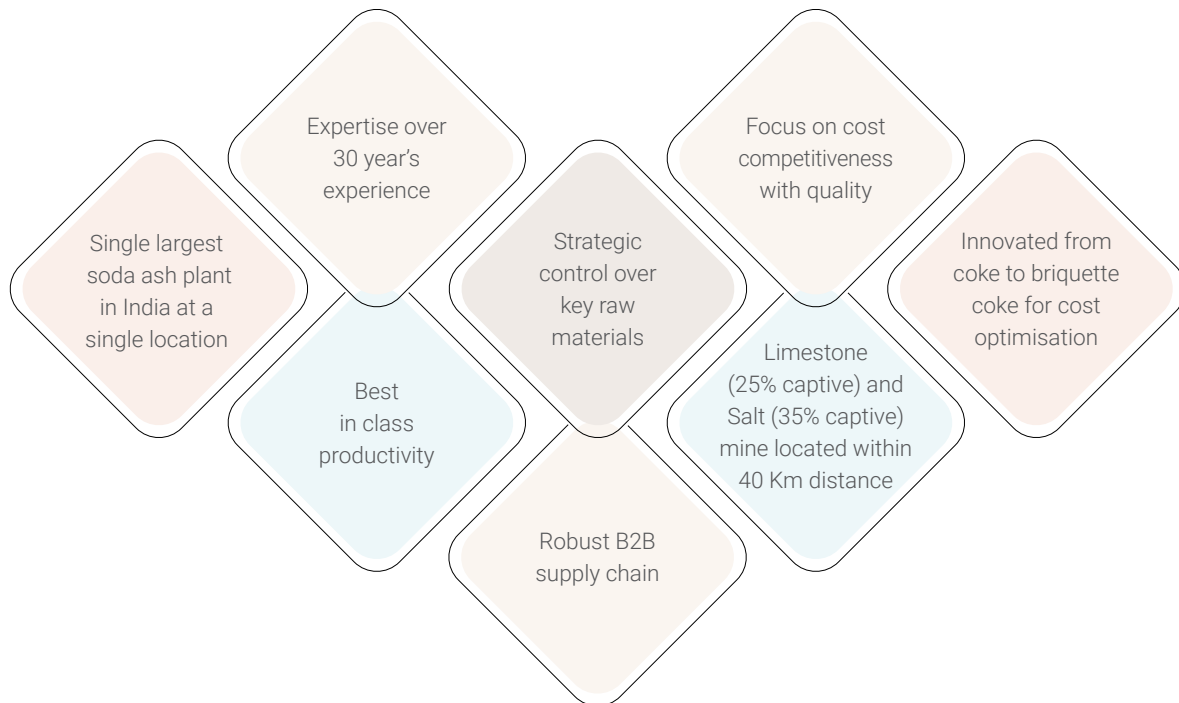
Single largest soda ash plant in India at a single location

Expertise over 30 year's experience

Best in class productivity

Strategic control over key raw materials

Robust B2B supply chain

Focus on cost competitiveness with quality

Limestone (25% captive) and Salt (35% captive) mine located within 40 Km distance

Innovated from coke to briquette coke for cost optimisation